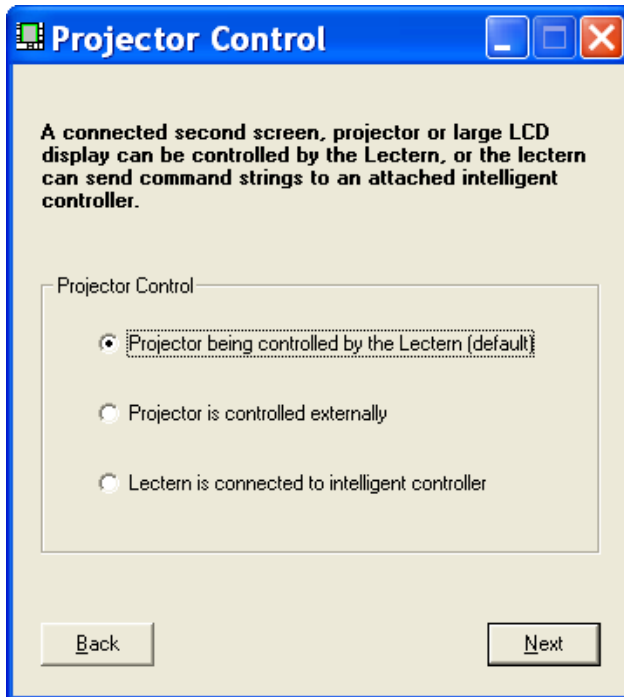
Projector Control

A connected second screen, projector or large LCD display can be controlled by the Lectern, or the lectern can send command strings to an attached intelligent controller.

Projector Control

Projector being controlled by the Lectern (default)

Projector is controlled externally

Lectern is connected to intelligent controller

Back

Next